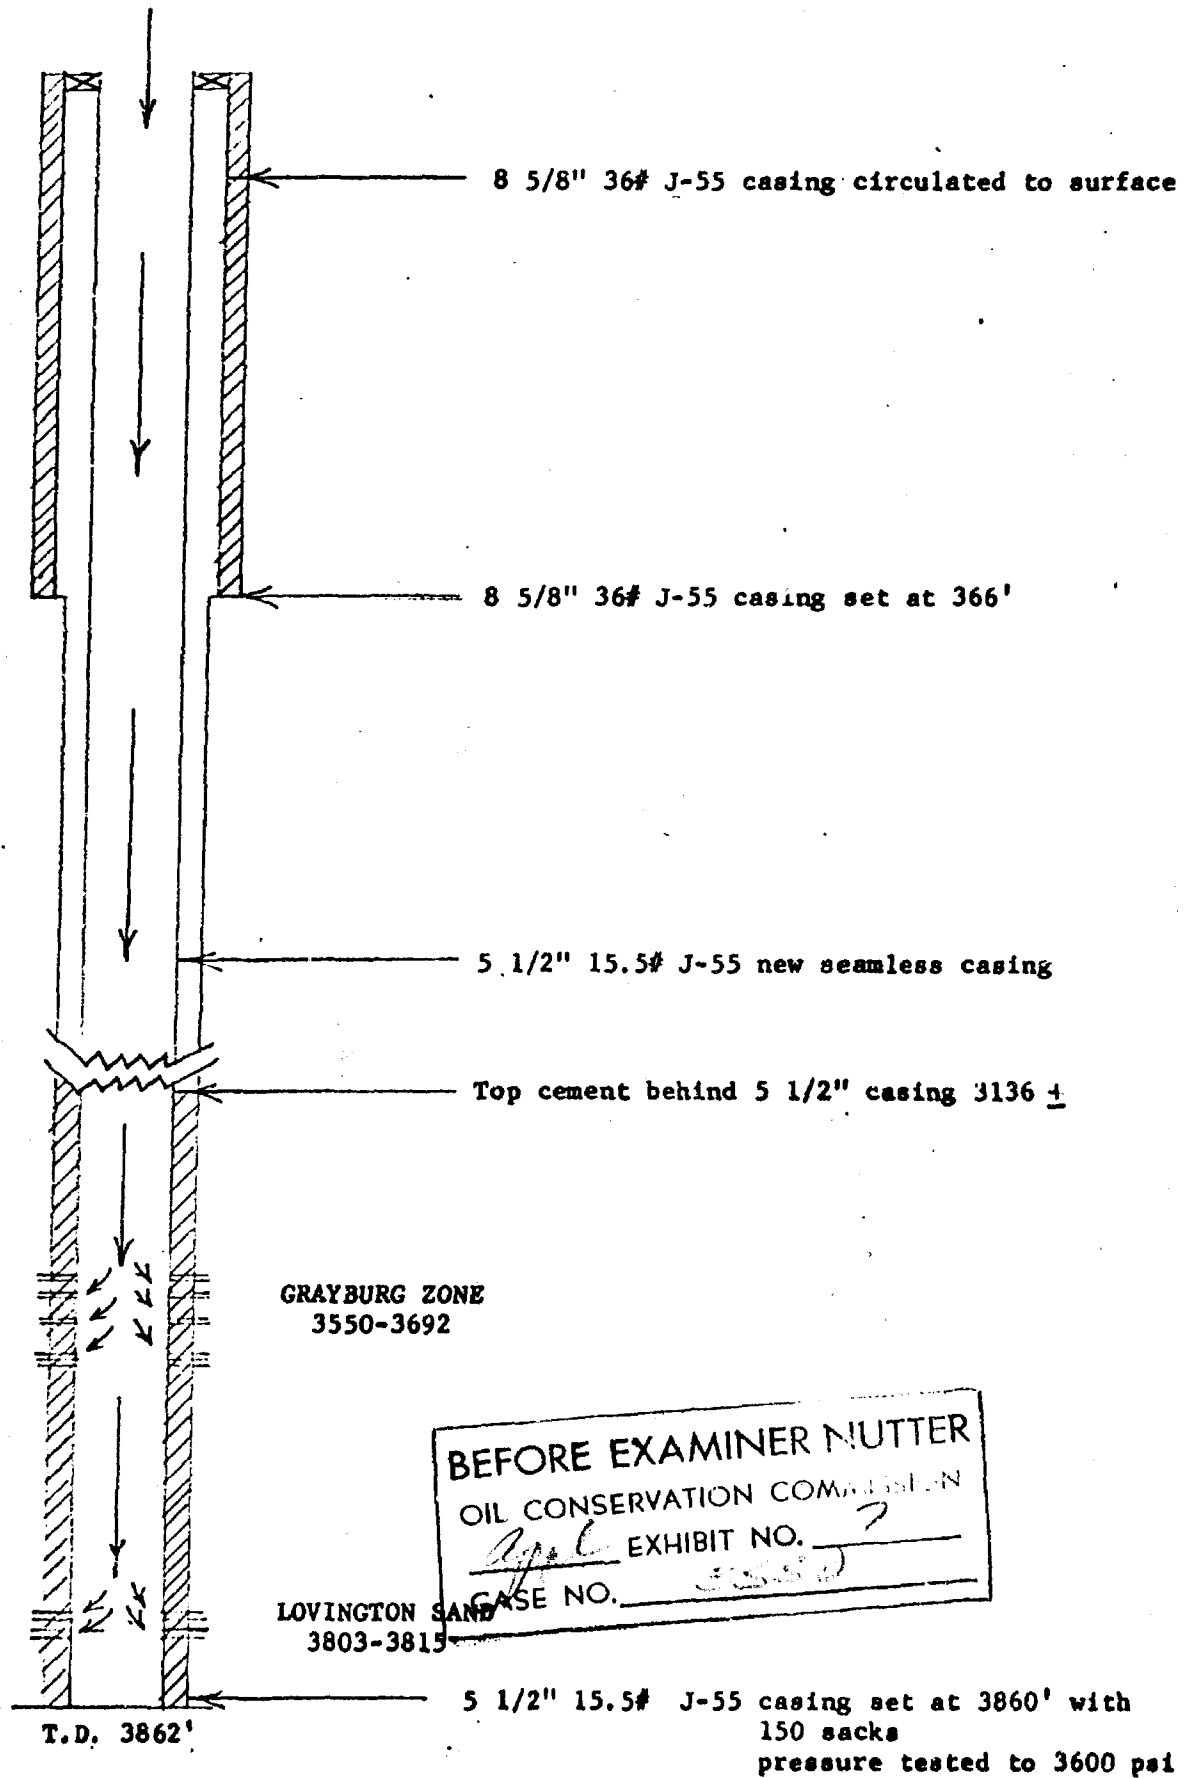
8 5/8" 36# J-55 casing circulated to surface

8 5/8" 36# J-55 casing set at 366'

5 1/2" 15.5# J-55 new seamless casing

Top cement behind 5 1/2" casing 3136 ±

GRAYBURG ZONE
3550-3692

BEFORE EXAMINER NUTTER
OIL CONSERVATION COMMISSION
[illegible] EXHIBIT NO. 7
CASE NO. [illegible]

LOVINGTON SAND
3803-3815

5 1/2" 15.5# J-55 casing set at 3860' with 150 sacks
pressure tested to 3600 psi

T.D. 3862'